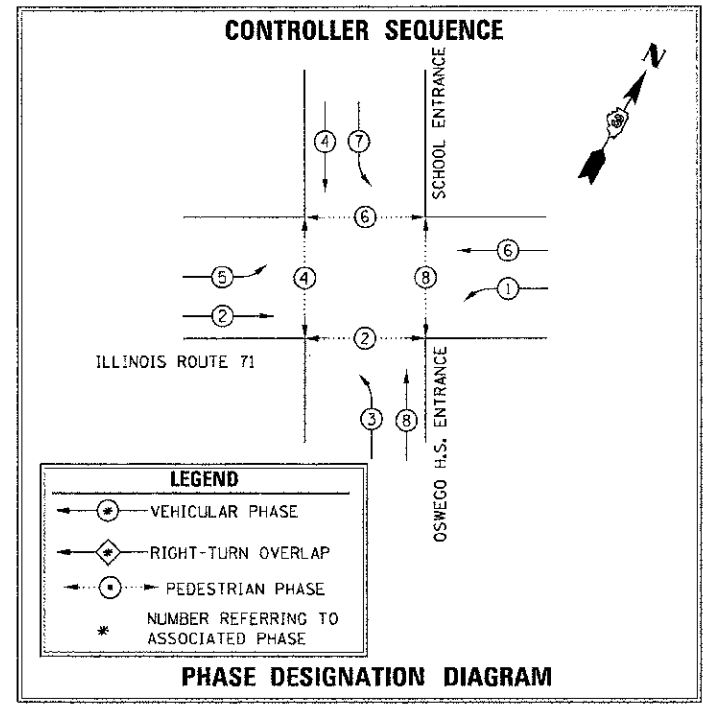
CONTROLLER SEQUENCE

N

SCHOOL ENTRANCE

4
7
6
6
5
4
8
1
2
2
3
8

ILLINOIS ROUTE 71

OSWEGO H.S. ENTRANCE

LEGEND

* VEHICULAR PHASE

* RIGHT-TURN OVERLAP

* PEDESTRIAN PHASE

* NUMBER REFERRING TO ASSOCIATED PHASE

PHASE DESIGNATION DIAGRAM